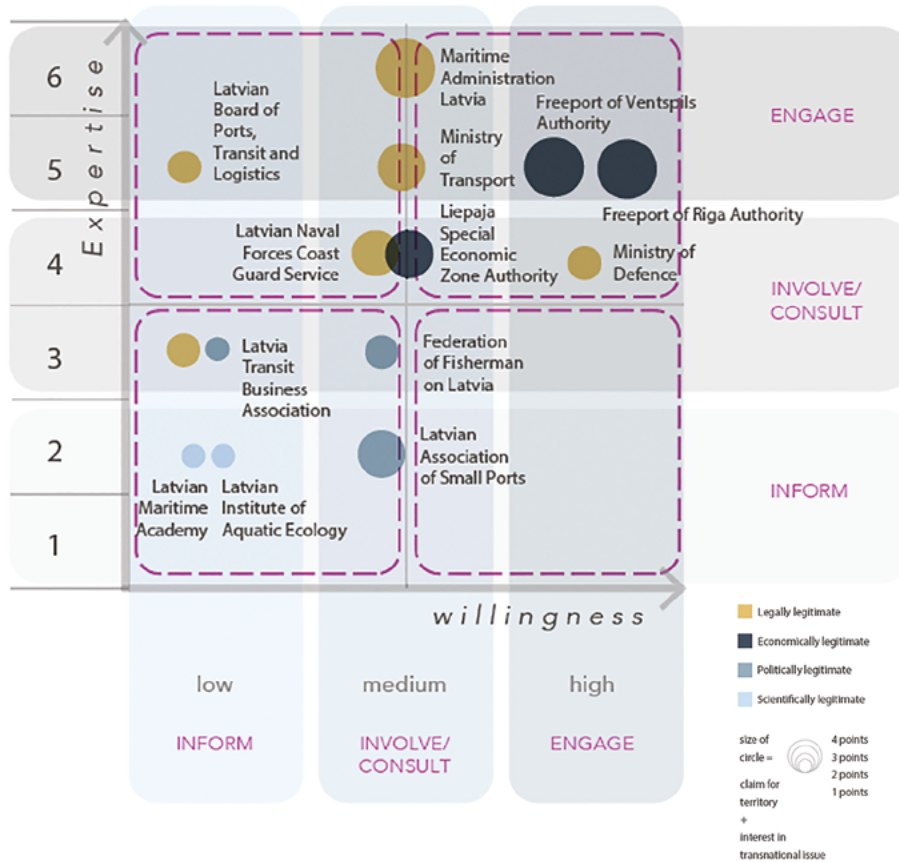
6

5

4

3

2

1

Expertise

Latvian Board of Ports, Transit and Logistics

Maritime Administration Latvia

Freeport of Ventspils Authority

ENGAGE

Ministry of Transport

Freeport of Riga Authority

Latvian Naval Forces Coast Guard Service

Liepaja Special Economic Zone Authority

Ministry of Defence

INVOLVE/ CONSULT

Latvia Transit Business Association

Federation of Fisherman on Latvia

Latvian Association of Small Ports

INFORM

Latvian Maritime Academy

Latvian Institute of Aquatic Ecology

willingness

Legally legitimate

Economically legitimate

Politically legitimate

Scientifically legitimate

low

medium

high

INFORM

INVOLVE/ CONSULT

ENGAGE

size of circle = claim for territory + interest in transnational issue

4 points
3 points
2 points
1 points